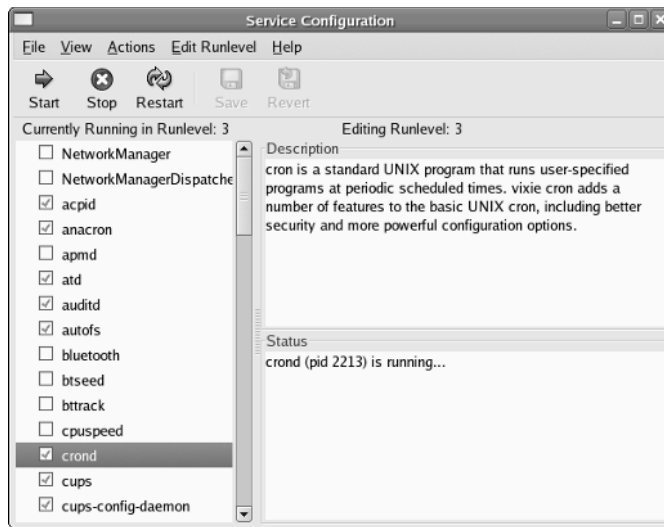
Service Configuration

File View Actions Edit Runlevel Help

Start Stop Restart Save Revert

Currently Running in Runlevel: 3

Editing Runlevel: 3

NetworkManager
NetworkManagerDispatche
acpid
anacron
apmd
atd
auditd
autofs
bluetooth
btseed
bttrack
cpuspeed
crond
cups
cups-config-daemon

Description

cron is a standard UNIX program that runs user-specified programs at periodic scheduled times. vixie cron adds a number of features to the basic UNIX cron, including better security and more powerful configuration options.

Status

crond (pid 2213) is running...